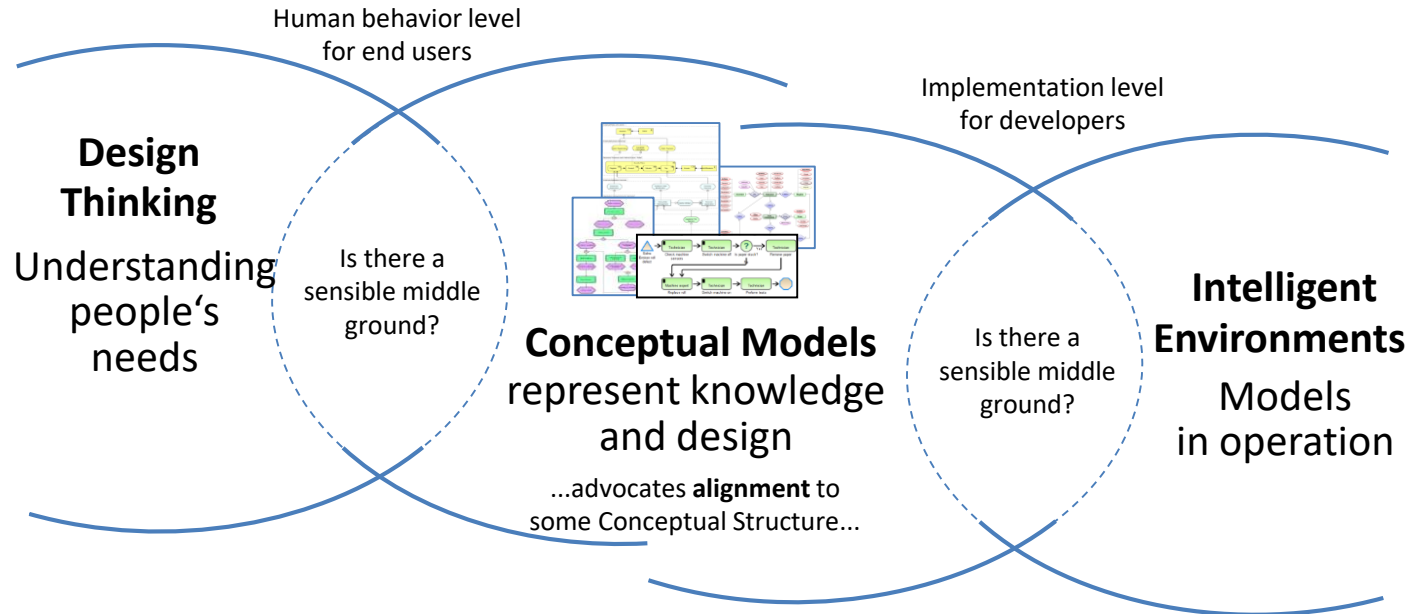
Human behavior level for end users

Implementation level for developers

**Design Thinking**

Understanding people‘s needs

Is there a sensible middle ground?

**Conceptual Models**

represent knowledge and design

...advocates **alignment** to some Conceptual Structure...

Is there a sensible middle ground?

**Intelligent Environments**

Models in operation